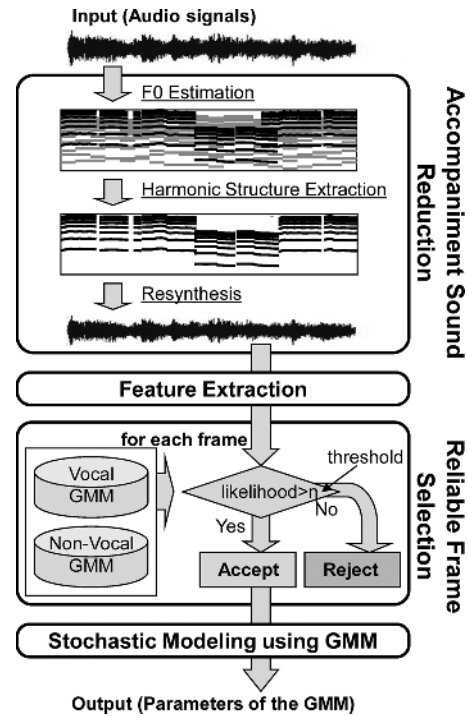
Input (Audio signals)

F0 Estimation

Harmonic Structure Extraction

Resynthesis

Accompaniment Sound Reduction

Feature Extraction

for each frame

Vocal GMM

Non-Vocal GMM

threshold

likelihood>η

Yes

No

Accept

Reject

Reliable Frame Selection

Stochastic Modeling using GMM

Output (Parameters of the GMM)